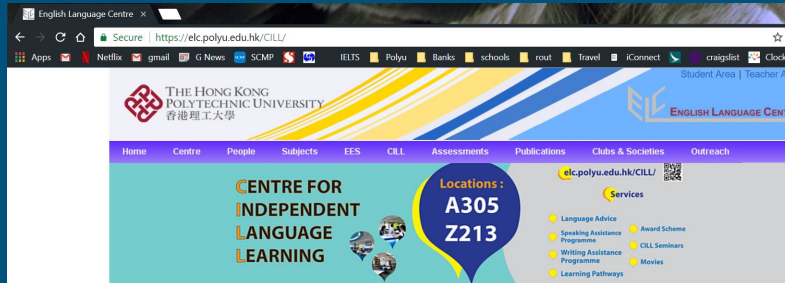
English Language Centre ×

Secure | https://elc.polyu.edu.hk/CILL/

Apps Netflix gmail G News SCMP IELTS Polyu Banks schools rout Travel iConnect craigslist Clock

Student Area | Teacher A

THE HONG KONG POLYTECHNIC UNIVERSITY
香港理工大學

ELC ENGLISH LANGUAGE CENT

Home Centre People Subjects EES CILL Assessments Publications Clubs & Societies Outreach

CENTRE FOR INDEPENDENT LANGUAGE LEARNING

Locations : A305 Z213

elc.polyu.edu.hk/CILL/

Services

Language Advice
Speaking Assistance Programme
Writing Assistance Programme
Learning Pathways
Award Scheme
CILL Seminars
Movies